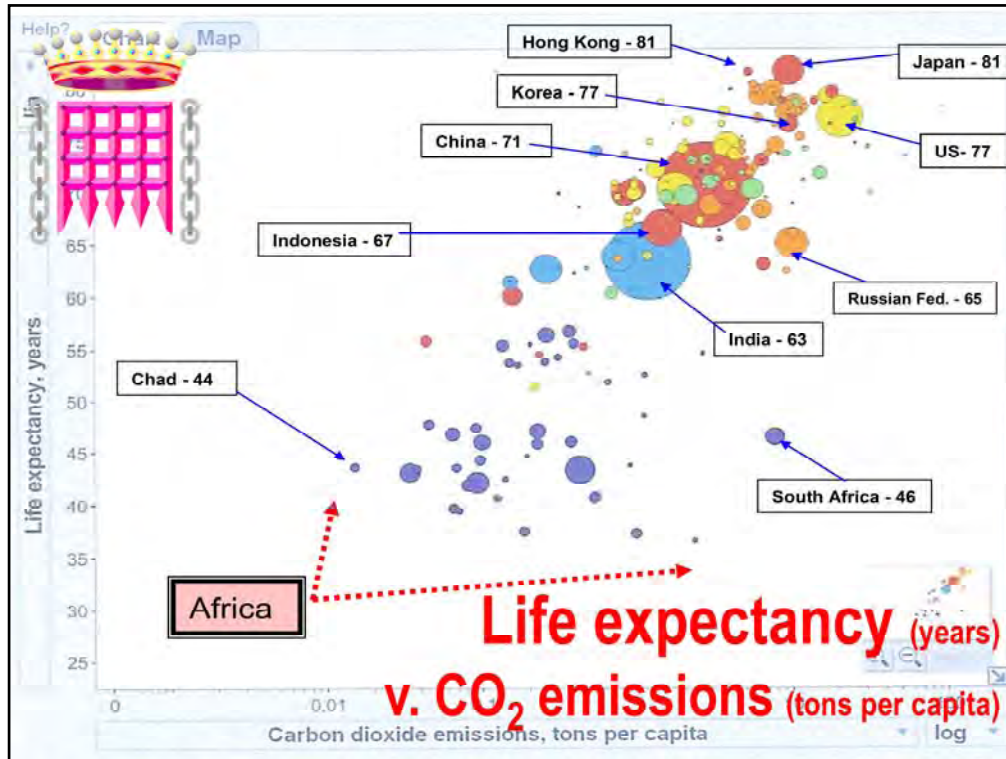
Help?

Map

Hong Kong - 81

Japan - 81

Korea - 77

US- 77

China - 71

Indonesia - 67

Russian Fed. - 65

India - 63

Chad - 44

South Africa - 46

Africa

Life expectancy (years) v. $CO_2$ emissions (tons per capita)

Life expectancy, years

80

65

60

55

50

45

40

35

30

25

0

0.01

Carbon dioxide emissions, tons per capita

log